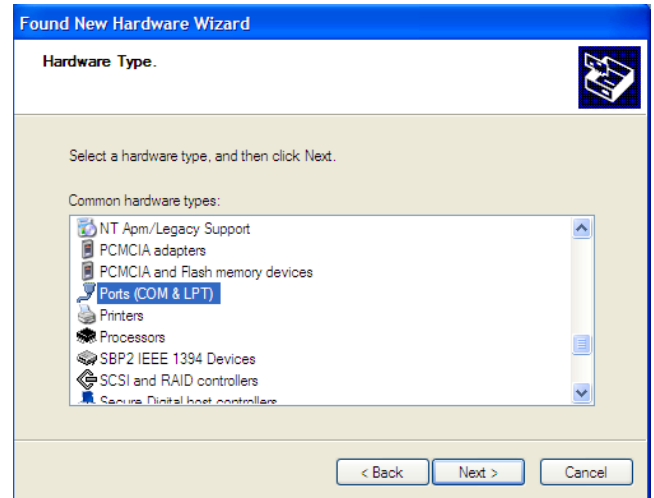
Found New Hardware Wizard

Hardware Type.

Select a hardware type, and then click Next.

Common hardware types:

NT Apm/Legacy Support
PCMCIA adapters
PCMCIA and Flash memory devices
Ports (COM & LPT)
Printers
Processors
SBP2 IEEE 1394 Devices
SCSI and RAID controllers
Secure Digital host controllers

< Back
Next >
Cancel